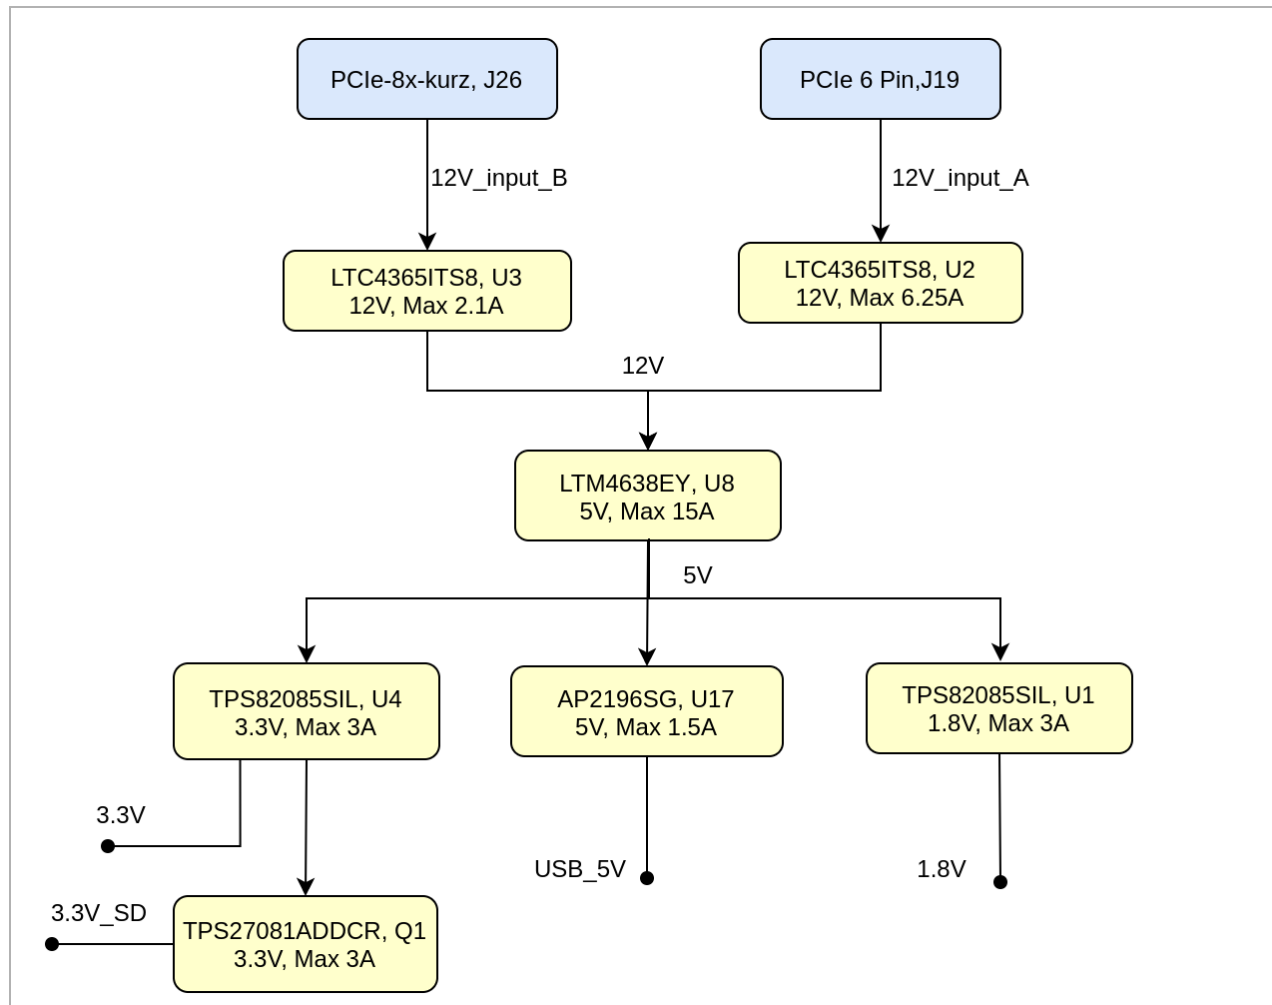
PCIe-8x-kurz, J26

PCIe 6 Pin,J19

12V_input_B

12V_input_A

LTC4365ITS8, U3
12V, Max 2.1A

LTC4365ITS8, U2
12V, Max 6.25A

12V

LTM4638EY, U8
5V, Max 15A

5V

TPS82085SIL, U4
3.3V, Max 3A

AP2196SG, U17
5V, Max 1.5A

TPS82085SIL, U1
1.8V, Max 3A

3.3V

USB_5V

1.8V

3.3V_SD

TPS27081ADDCR, Q1
3.3V, Max 3A